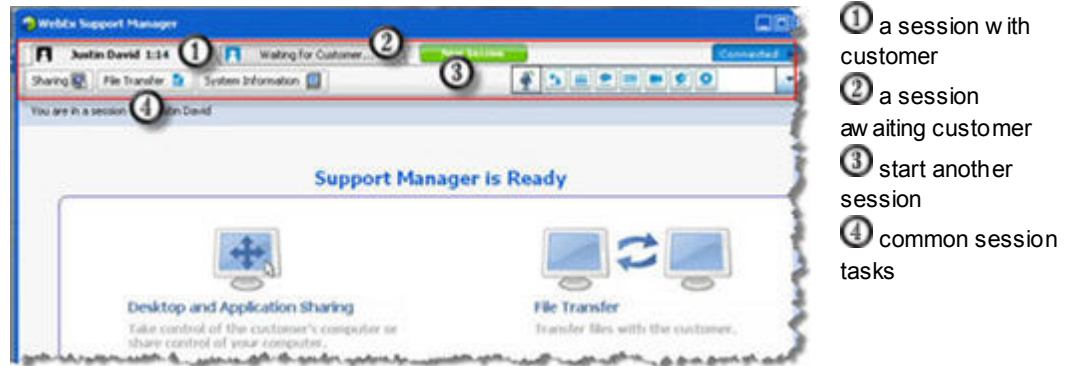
WebEx Support Manager

Justin David 1:14 ① Waiting for Customer... ② New Session ③ Connected

Sharing File Transfer System Information ④

You are in a session with Justin David

Support Manager is Ready

Desktop and Application Sharing

Take control of the customer's computer or share control of your computer.

File Transfer

Transfer files with the customer.

① a session w ith customer
② a session aw aiting customer
③ start another session
④ common session tasks